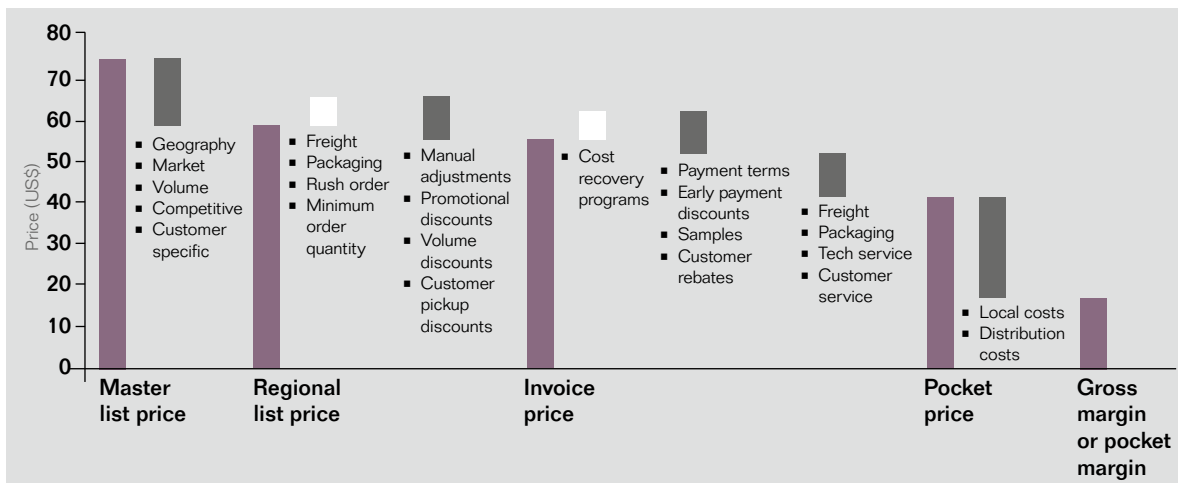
80
70
60
50
40
30
20
10
0

Price (US$)

Master list price

■ Geography
■ Market
■ Volume
■ Competitive
■ Customer specific

Regional list price

■ Freight
■ Packaging
■ Rush order
■ Minimum order quantity

■ Manual adjustments
■ Promotional discounts
■ Volume discounts
■ Customer pickup discounts

Invoice price

■ Cost recovery programs

■ Payment terms
■ Early payment discounts
■ Samples
■ Customer rebates

■ Freight
■ Packaging
■ Tech service
■ Customer service

Pocket price

■ Local costs
■ Distribution costs

Gross margin or pocket margin